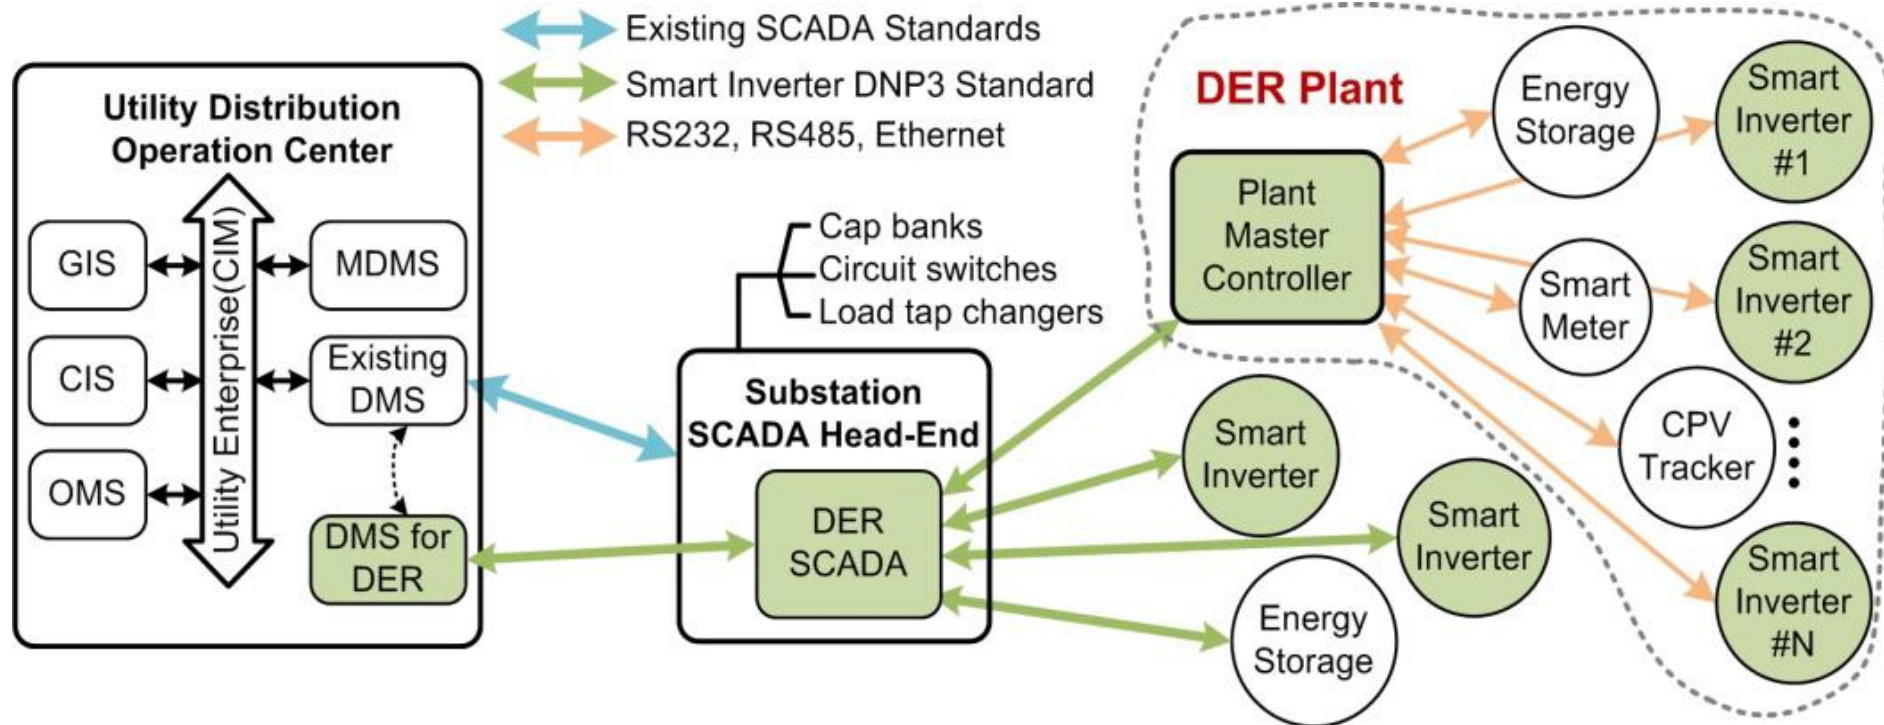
Existing SCADA Standards
Smart Inverter DNP3 Standard
RS232, RS485, Ethernet

Utility Distribution Operation Center

GIS
CIS
OMS
Utility Enterprise(CIM)
MDMS
Existing DMS
DMS for DER

Cap banks
Circuit switches
Load tap changers

Substation SCADA Head-End
DER SCADA

DER Plant
Plant Master Controller
Energy Storage
Smart Inverter #1
Smart Meter
Smart Inverter #2
CPV Tracker
Smart Inverter #N

Smart Inverter
Smart Inverter
Energy Storage